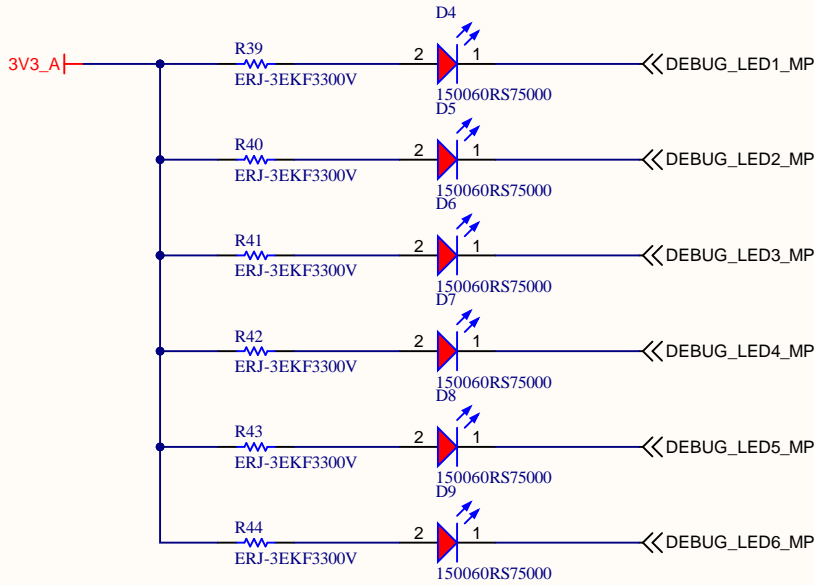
3V3_A

D4
R39
ERJ-3EKF3300V
2
1
150060RS75000
DEBUG_LED1_MP

D5
R40
ERJ-3EKF3300V
2
1
150060RS75000
DEBUG_LED2_MP

D6
R41
ERJ-3EKF3300V
2
1
150060RS75000
DEBUG_LED3_MP

D7
R42
ERJ-3EKF3300V
2
1
150060RS75000
DEBUG_LED4_MP

D8
R43
ERJ-3EKF3300V
2
1
150060RS75000
DEBUG_LED5_MP

D9
R44
ERJ-3EKF3300V
2
1
150060RS75000
DEBUG_LED6_MP